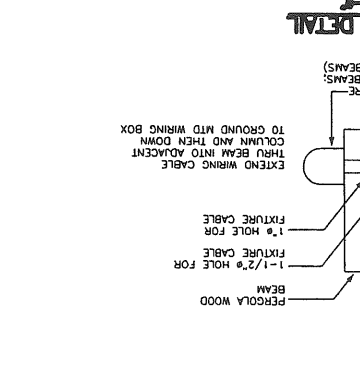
DETAIL

(SAVE
BEAMS;
RE
BEAMS)

EXTEND WIRING CABLE THRU BEAM INTO ADJACENT COLUMN AND THEN DOWN TO GROUND MTD WIRING BOX

1"ø HOLE FOR FIXTURE CABLE

1-1/2"ø HOLE FOR FIXTURE CABLE

PERGOLA WOOD BEAM